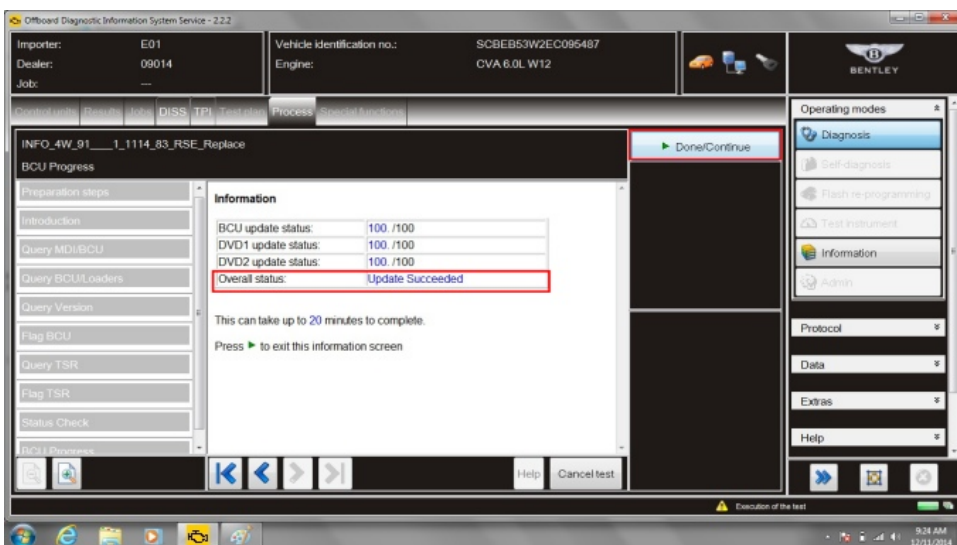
Offboard Diagnostic Information System Service - 2.2.2

Importer: E01
Dealer: 09014
Job: ---

Vehicle identification no.: SCBEB53W2EC095487
Engine: CVA 6.0L W12

BENTLEY

Control units Results Jobs DISS TPI Test plan Process Special functions

INFO_4W_91___1_1114_83_RSE_Replace
BCU Progress

► Done/Continue

Preparation steps
Introduction
Query MDI/BCU
Query BCU/Loaders
Query Version
Flag BCU
Query TSR
Flag TSR
Status Check
BCU Progress

Information

| | |
|---|---|
| BCU update status: | 100. /100 |
| DVD1 update status: | 100. /100 |
| DVD2 update status: | 100. /100 |
| Overall status: | Update Succeeded |

This can take up to 20 minutes to complete.

Press ► to exit this information screen

Help Cancel test

Operating modes
Diagnosis
Self-diagnosis
Flash re-programming
Test instrument
Information
Admin

Protocol
Data
Extras
Help

Execution of the test

9:24 AM
12/11/2014